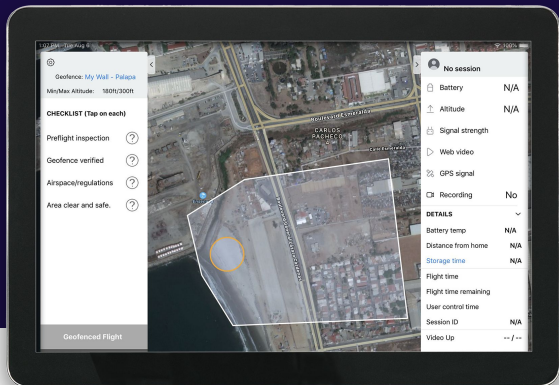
1:07 PM Tue Aug 9

100%

Geofence: My Wall - Palapa

Min/Max Altitude: 180ft/300ft

CHECKLIST (Tap on each)

Preflight inspection

Geofence verified

Airspace/regulations

Area clear and safe.

Geofenced Flight

Boulevard Esmeralda

CARLOS PACHECO

Carlos Pacheco

No session

Battery N/A

Altitude N/A

Signal strength

Web video

GPS signal

Recording No

DETAILS

Battery temp N/A

Distance from home N/A

Storage time N/A

Flight time

Flight time remaining

User control time

Session ID N/A

Video Up -- / --